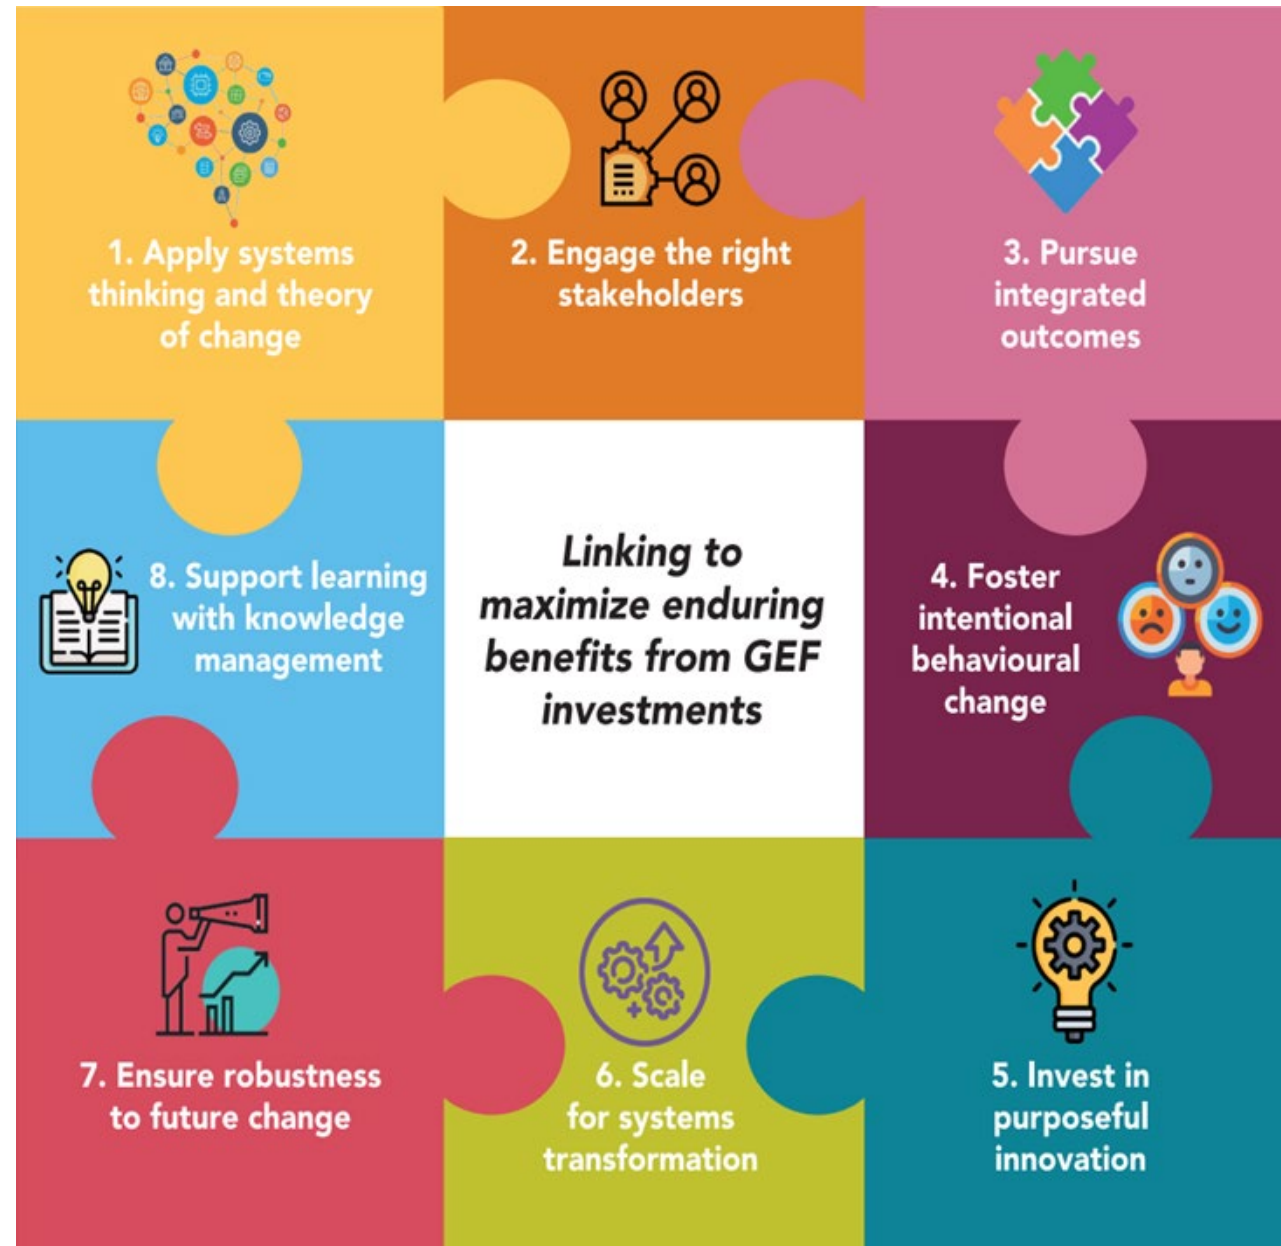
1. Apply systems thinking and theory of change

2. Engage the right stakeholders

3. Pursue integrated outcomes

8. Support learning with knowledge management

Linking to maximize enduring benefits from GEF investments

4. Foster intentional behavioural change

7. Ensure robustness to future change

6. Scale for systems transformation

5. Invest in purposeful innovation